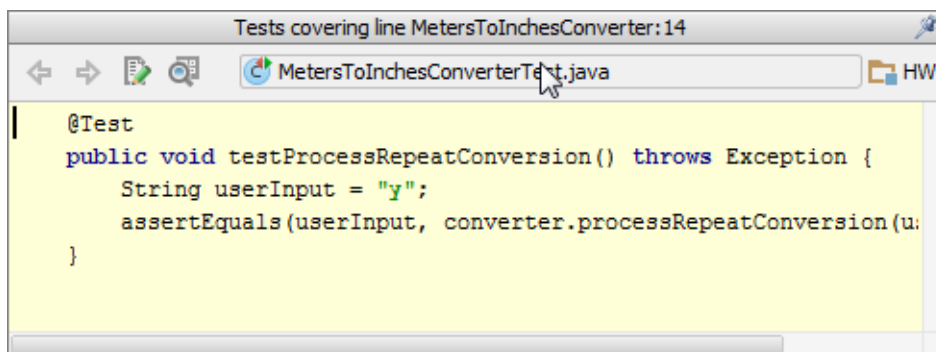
Tests covering line MetersToInchesConverter:14

MetersToInchesConverterTest.java

HW

@Test
public void testProcessRepeatConversion() throws Exception {
    String userInput = "y";
    assertEquals(userInput, converter.processRepeatConversion(u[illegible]
}